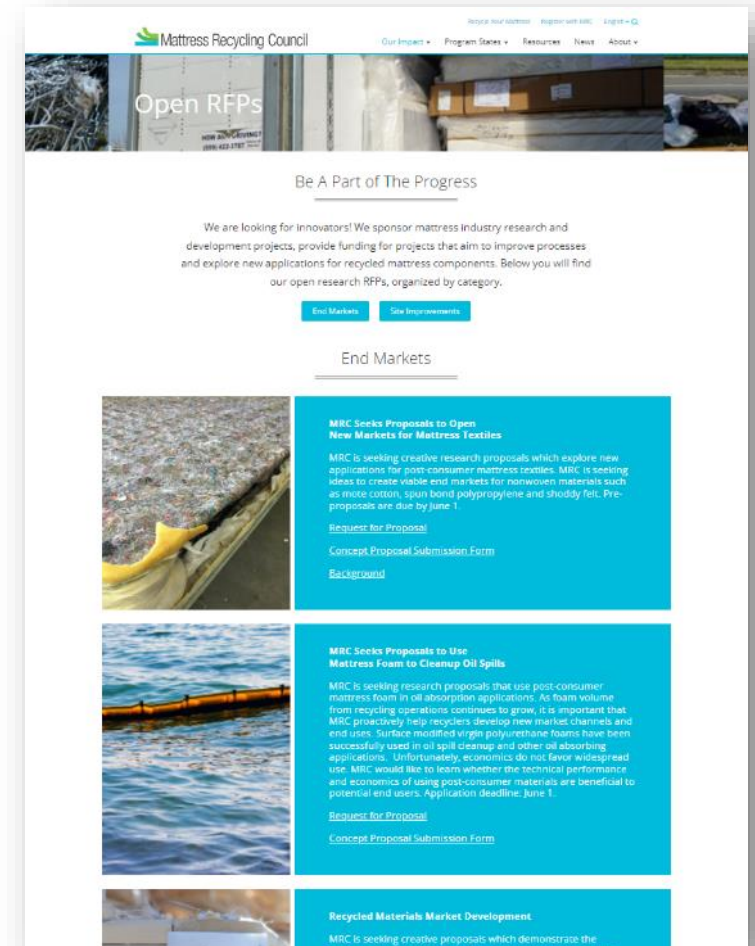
Recycle Your Mattress Register with MRC English

Mattress Recycling Council

Our Impact ▾ Program States ▾ Resources News About ▾

Open RFPs

Be A Part of The Progress

We are looking for innovators! We sponsor mattress industry research and development projects, provide funding for projects that aim to improve processes and explore new applications for recycled mattress components. Below you will find our open research RFPs, organized by category.

End Markets Site Improvements

End Markets

MRC Seeks Proposals to Open New Markets for Mattress Textiles

MRC is seeking creative research proposals which explore new applications for post-consumer mattress textiles. MRC is seeking ideas to create viable end markets for nonwoven materials such as mote cotton, spun bond polypropylene and shoddy felt. Pre-proposals are due by June 1.

Request for Proposal

Concept Proposal Submission Form

Background

MRC Seeks Proposals to Use Mattress Foam to Cleanup Oil Spills

MRC is seeking research proposals that use post-consumer mattress foam in oil absorption applications. As foam volume from recycling operations continues to grow, it is important that MRC proactively help recyclers develop new market channels and end uses. Surface modified virgin polyurethane foams have been successfully used in oil spill cleanup and other oil absorbing applications. Unfortunately, economics do not favor widespread use. MRC would like to learn whether the technical performance and economics of using post-consumer materials are beneficial to potential end users. Application deadline: June 1.

Request for Proposal

Concept Proposal Submission Form

Recycled Materials Market Development

MRC is seeking creative proposals which demonstrate the